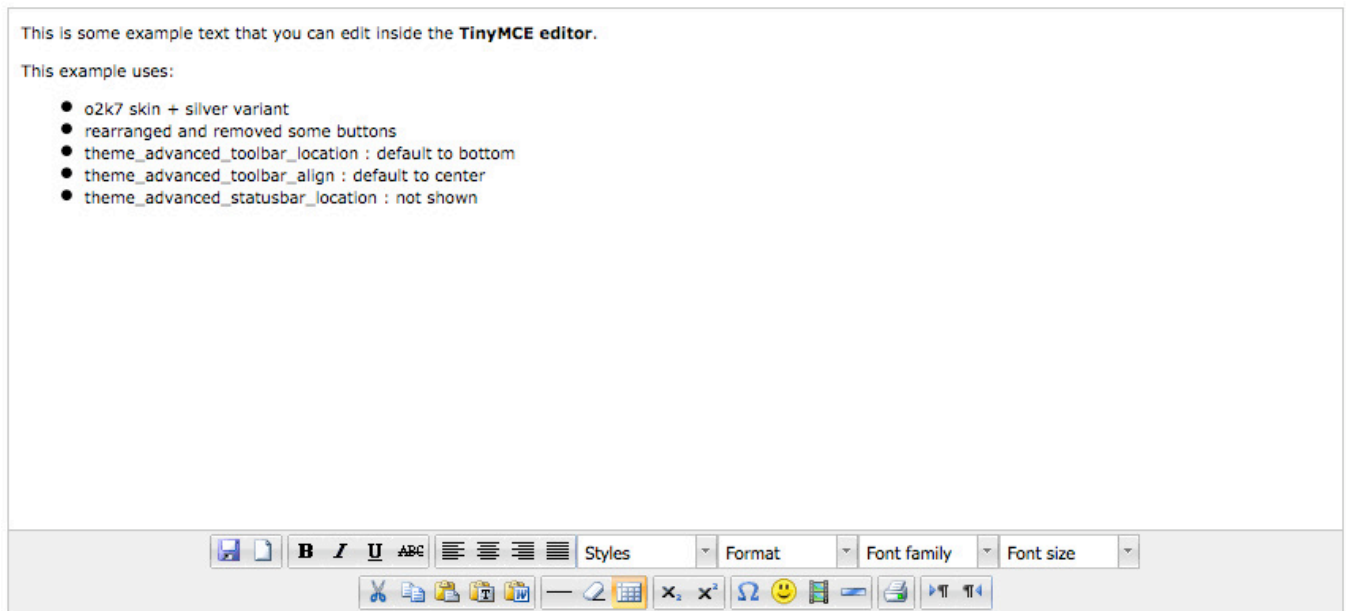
This is some example text that you can edit inside the **TinyMCE editor**.

This example uses:

- o2k7 skin + silver variant
- rearranged and removed some buttons
- theme_advanced_toolbar_location : default to bottom
- theme_advanced_toolbar_align : default to center
- theme_advanced_statusbar_location : not shown

B I U ABC Styles Format Font family Font size